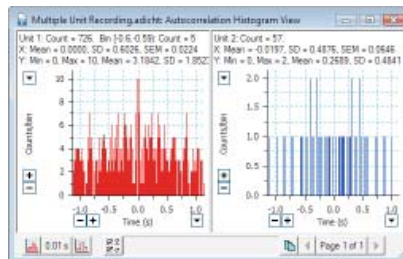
Multiple Unit Recording.adicht: Autocorrelation Histogram View

Unit 1: Count = 726, Bin [-0.6, 0.59]: Count = 5
X: Mean = 0.0000, SD = 0.6026, SEM = 0.0224
Y: Min = 0, Max = 10, Mean = 3.1842, SD = 1.852

Counts/bin
10
8
6
4
2
0
-1.0 -0.5 0.0 0.5 1.0
Time (s)

Unit 2: Count = 57,
X: Mean = -0.0197, SD = 0.4876, SEM = 0.0646
Y: Min = 0, Max = 2, Mean = 0.2689, SD = 0.4841

Counts/bin
2.0
1.5
1.0
0.5
0.0
-1.0 -0.5 0.0 0.5 1.0
Time (s)

0.01 s

Page 1 of 1